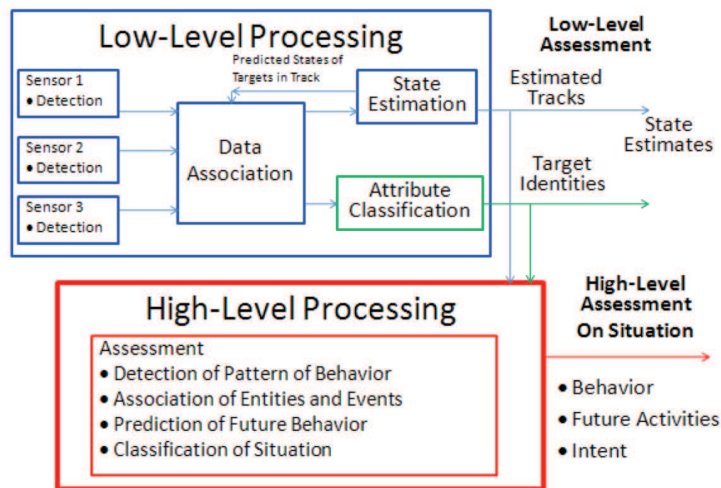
Low-Level Processing

Low-Level Assessment

Sensor 1
• Detection

Sensor 2
• Detection

Sensor 3
• Detection

Predicted States of Targets in Track

Data Association

State Estimation

Attribute Classification

Estimated Tracks

State Estimates

Target Identities

High-Level Processing

High-Level Assessment On Situation

Assessment
• Detection of Pattern of Behavior
• Association of Entities and Events
• Prediction of Future Behavior
• Classification of Situation

• Behavior
• Future Activities
• Intent